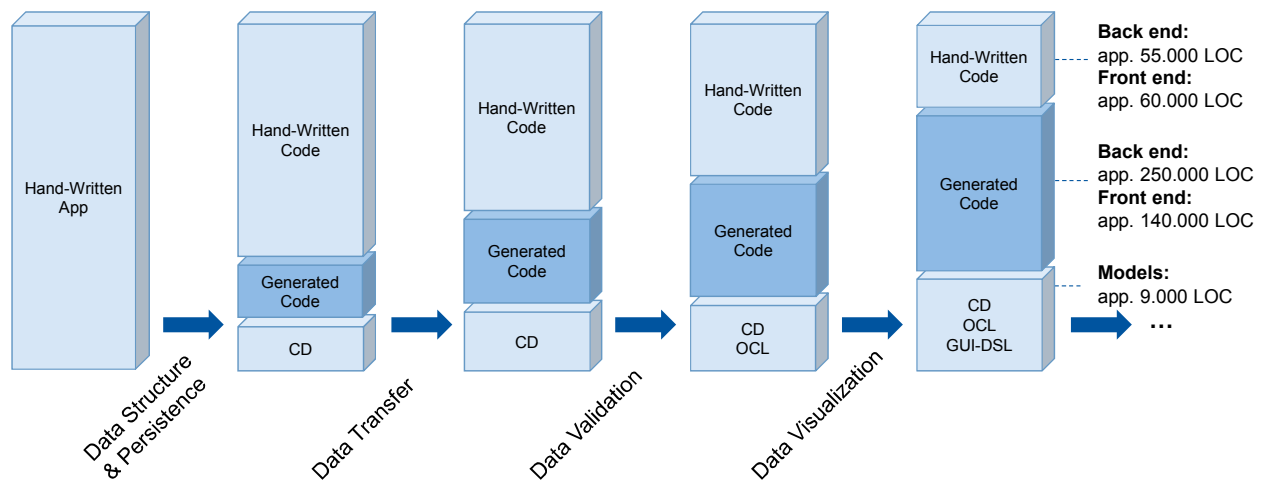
Hand-Written App

Data Structure & Persistence

Hand-Written Code

Generated Code

CD

Data Transfer

Hand-Written Code

Generated Code

CD

Data Validation

Hand-Written Code

Generated Code

CD
OCL

Data Visualization

Hand-Written Code

Generated Code

CD
OCL
GUI-DSL

...

**Back end:**
app. 55.000 LOC
**Front end:**
app. 60.000 LOC

**Back end:**
app. 250.000 LOC
**Front end:**
app. 140.000 LOC

**Models:**
app. 9.000 LOC